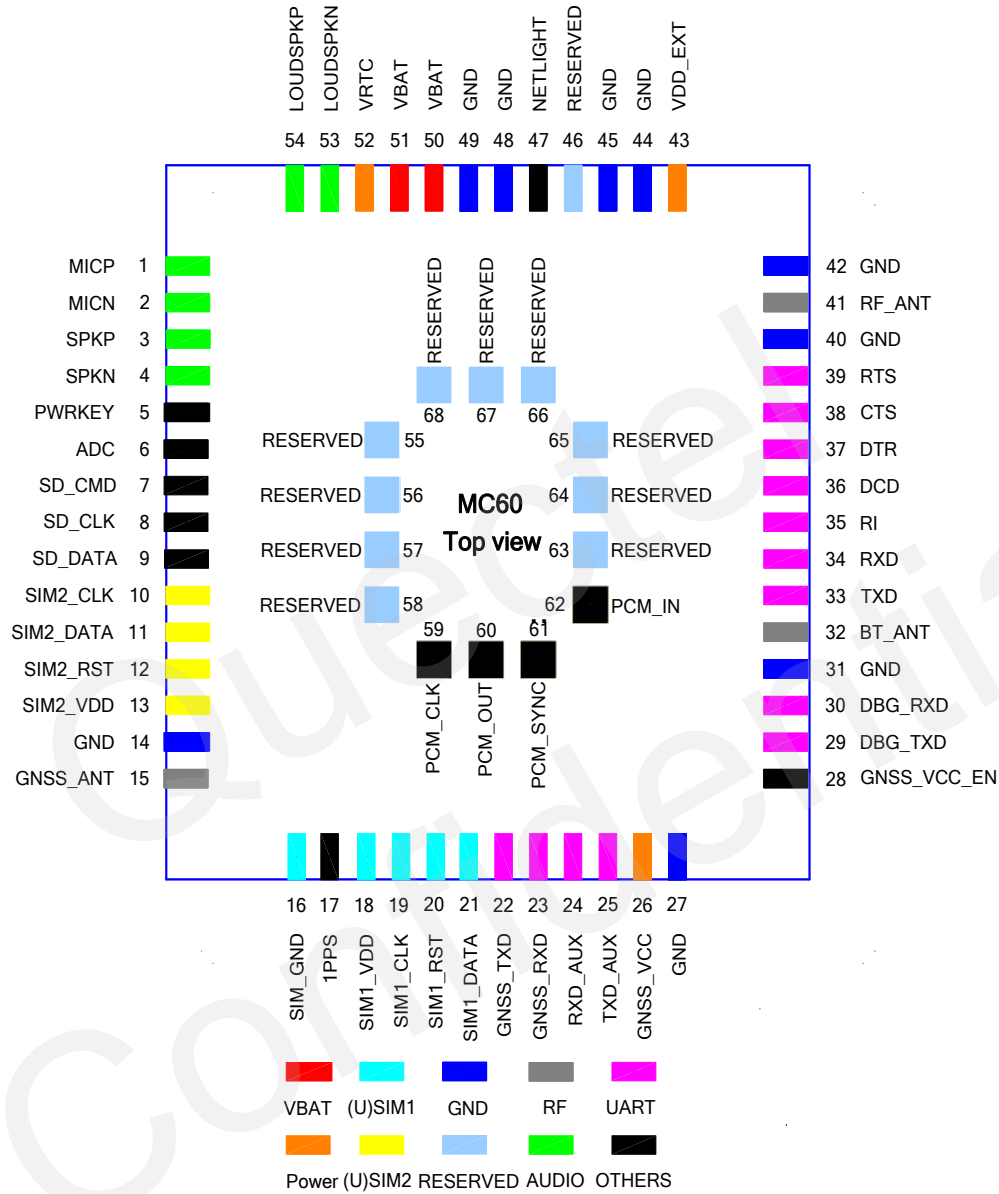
LOUDSPKP LOUDSPKN VRTC VBAT VBAT GND GND NETLIGHT RESERVED GND GND VDD_EXT

54 53 52 51 50 49 48 47 46 45 44 43

MICP 1
MICN 2
SPKP 3
SPKN 4
PWRKEY 5
ADC 6
SD_CMD 7
SD_CLK 8
SD_DATA 9
SIM2_CLK 10
SIM2_DATA 11
SIM2_RST 12
SIM2_VDD 13
GND 14
GNSS_ANT 15

42 GND
41 RF_ANT
40 GND
39 RTS
38 CTS
37 DTR
36 DCD
35 RI
34 RXD
33 TXD
32 BT_ANT
31 GND
30 DBG_RXD
29 DBG_TXD
28 GNSS_VCC_EN

RESERVED RESERVED RESERVED
68 67 66

RESERVED 55
RESERVED 56
RESERVED 57
RESERVED 58

65 RESERVED
64 RESERVED
63 RESERVED
62 PCM_IN

MC60
Top view

59 60 61
PCM_CLK PCM_OUT PCM_SYNC

16 17 18 19 20 21 22 23 24 25 26 27

SIM_GND 1PPS SIM1_VDD SIM1_CLK SIM1_RST SIM1_DATA GNSS_TXD GNSS_RXD RXD_AUX TXD_AUX GNSS_VCC GND

VBAT (U)SIM1 GND RF UART

Power (U)SIM2 RESERVED AUDIO OTHERS

Quectel Confidential